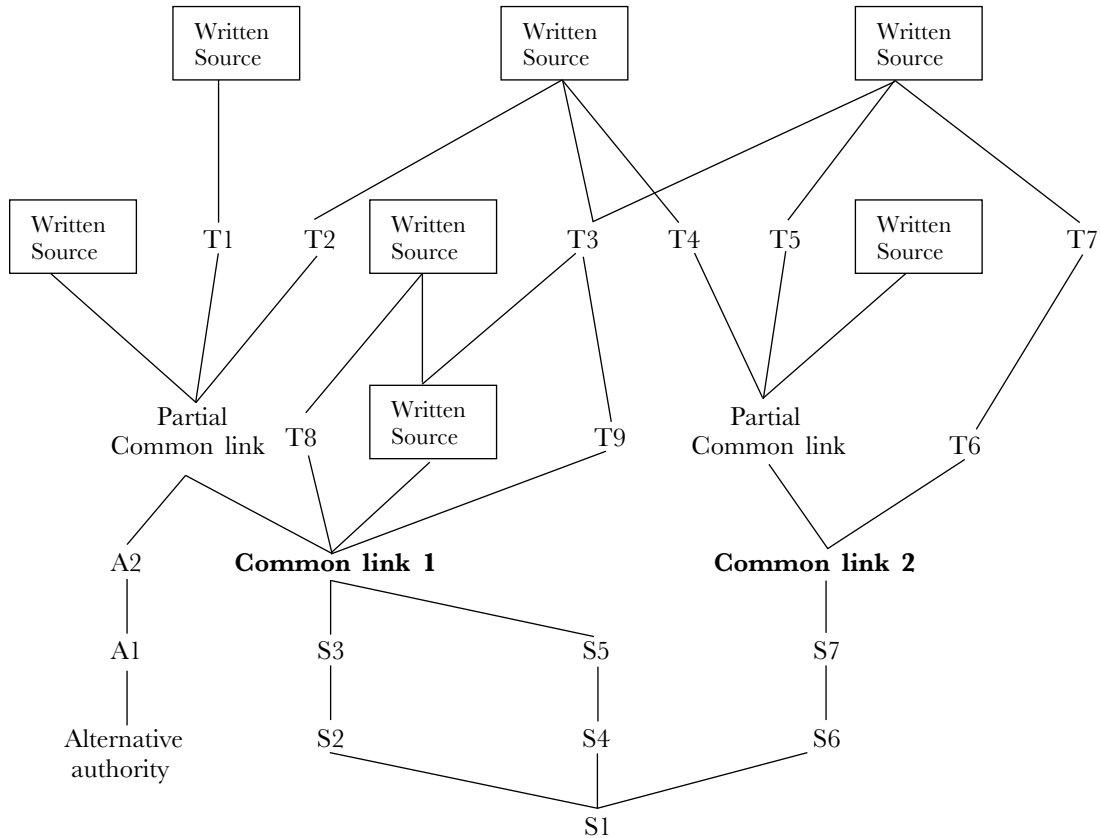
Written Source

Written Source

Written Source

Written Source

T1

T2

Written Source

T3

T4

T5

Written Source

T7

Partial Common link

T8

Written Source

T9

Partial Common link

T6

A2

**Common link 1**

**Common link 2**

A1

S3

S5

S7

Alternative authority

S2

S4

S6

S1